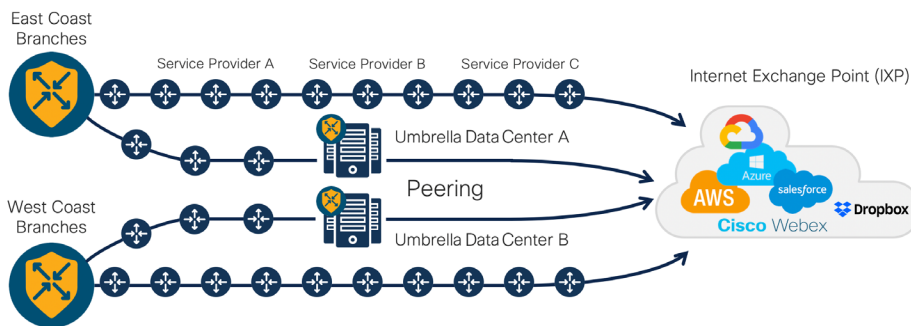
East Coast Branches

Service Provider A

Service Provider B

Service Provider C

Internet Exchange Point (IXP)

Umbrella Data Center A

Peering

Azure

AWS

salesforce

Dropbox

Cisco Webex

West Coast Branches

Umbrella Data Center B